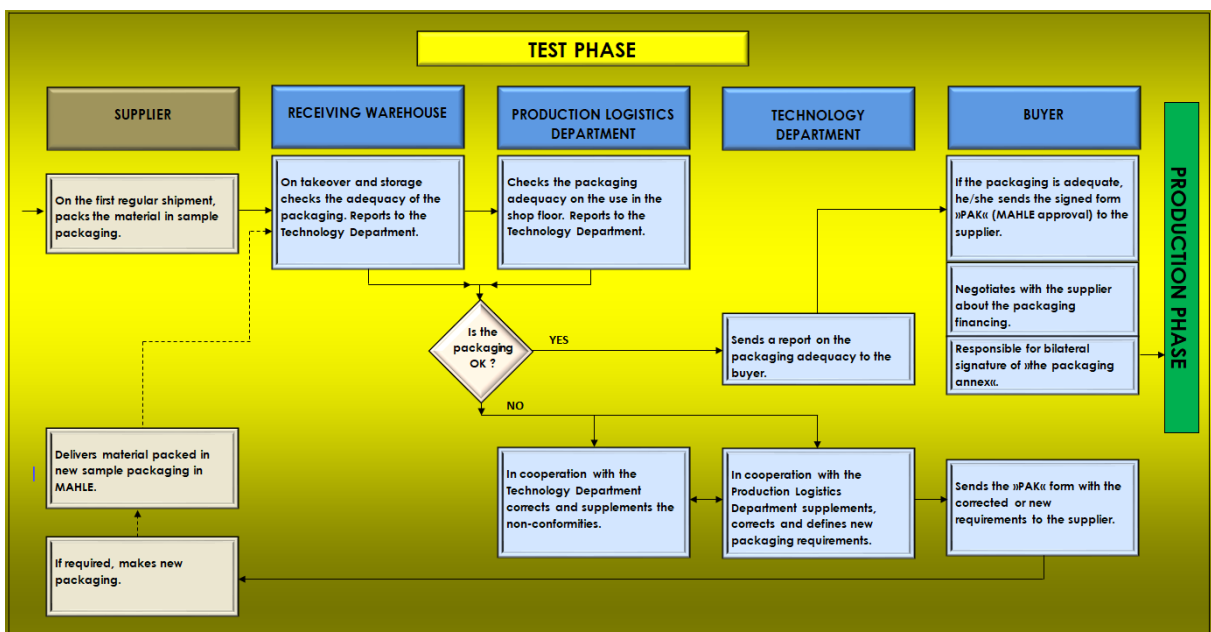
TEST PHASE

SUPPLIER

RECEIVING WAREHOUSE

PRODUCTION LOGISTICS DEPARTMENT

TECHNOLOGY DEPARTMENT

BUYER

On the first regular shipment, packs the material in sample packaging.

On takeover and storage checks the adequacy of the packaging. Reports to the Technology Department.

Checks the packaging adequacy on the use in the shop floor. Reports to the Technology Department.

If the packaging is adequate, he/she sends the signed form »PAK« (MAHLE approval) to the supplier.

Negotiates with the supplier about the packaging financing.

Responsible for bilateral signature of »the packaging annex«.

PRODUCTION PHASE

Is the packaging OK ?

YES

Sends a report on the packaging adequacy to the buyer.

NO

Delivers material packed in new sample packaging in MAHLE.

In cooperation with the Technology Department corrects and supplements the non-conformities.

In cooperation with the Production Logistics Department supplements, corrects and defines new packaging requirements.

Sends the »PAK« form with the corrected or new requirements to the supplier.

If required, makes new packaging.